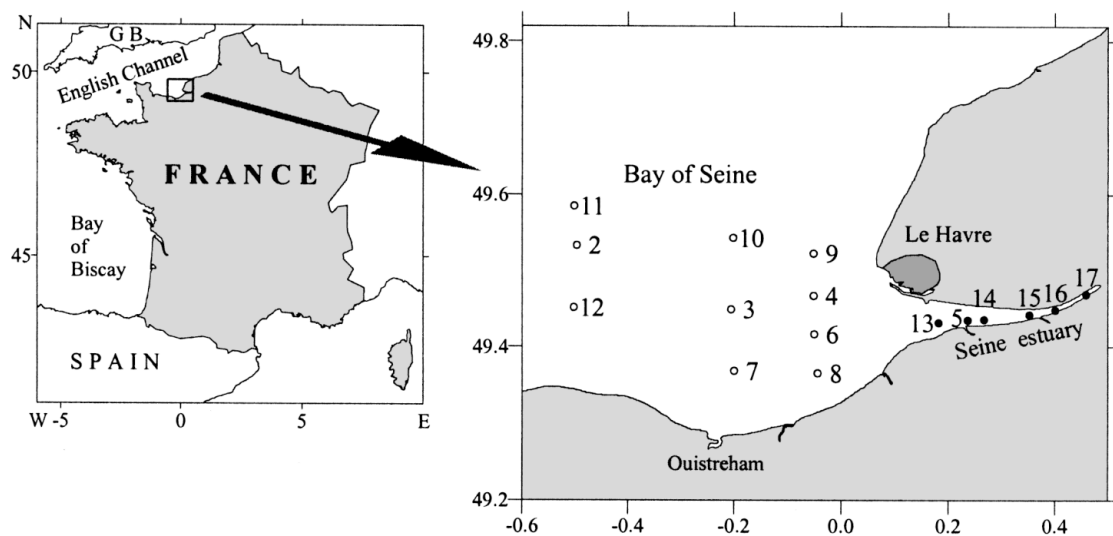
N
G B
50
English Channel
FRANCE
Bay of Biscay
45
SPAIN
W -5
0
5
E

49.8
49.6
49.4
49.2
Bay of Seine
11
2
12
10
3
7
9
4
6
8
Le Havre
14
13
5
15
16
17
Seine estuary
Ouistreham
-0.6
-0.4
-0.2
0.0
0.2
0.4